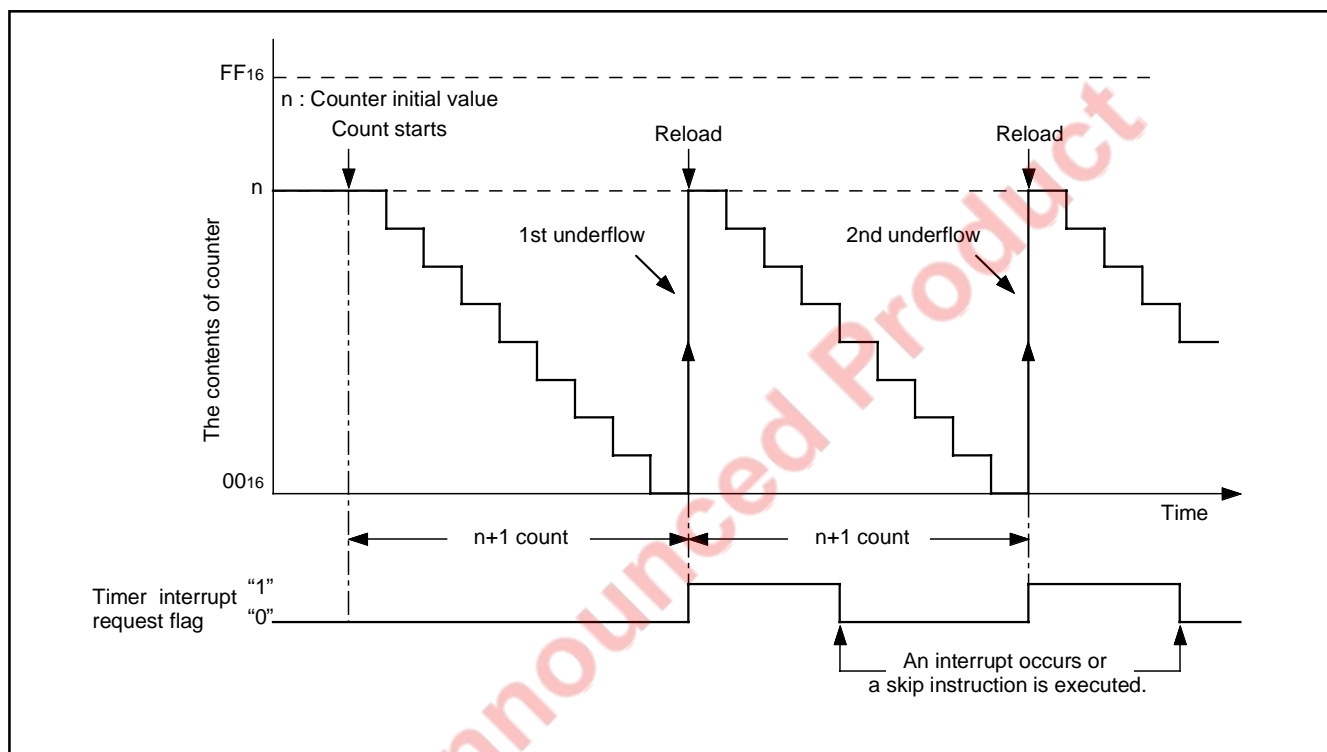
$FF_{16}$
n : Counter initial value
Count starts
Reload
Reload
n
1st underflow
2nd underflow
The contents of counter
$00_{16}$
Time
n+1 count
n+1 count
Timer interrupt request flag
“1”
“0”
An interrupt occurs or a skip instruction is executed.
Announced Product